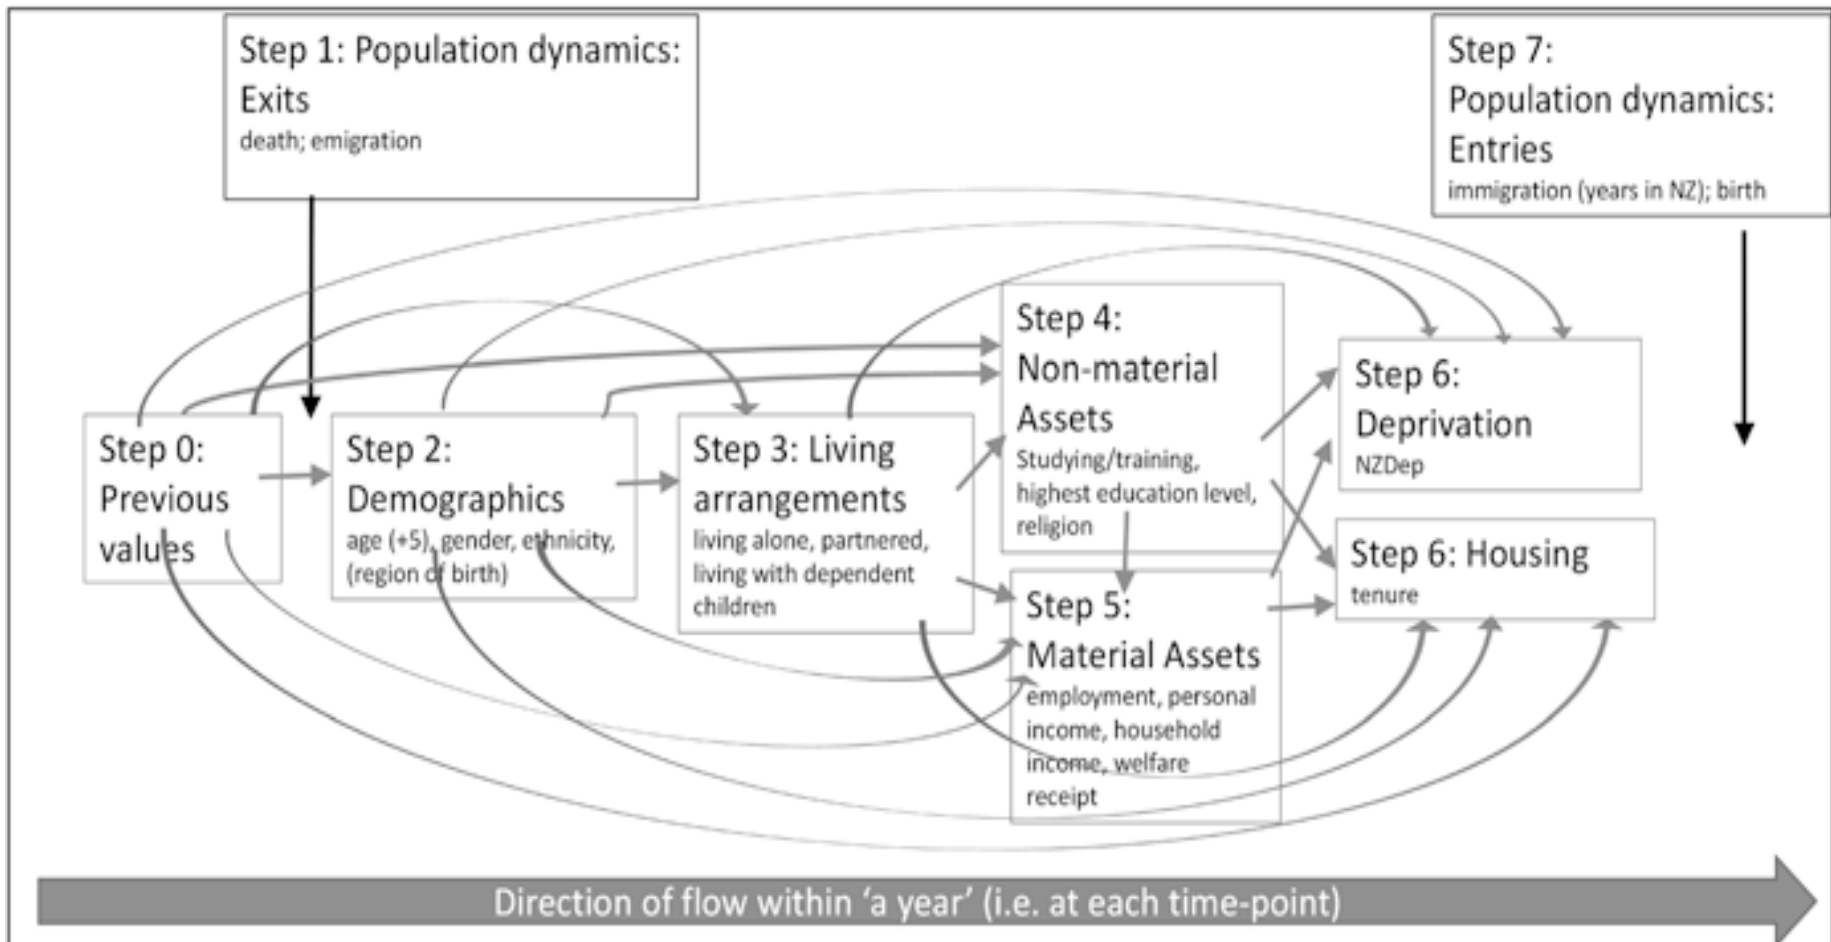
Step 1: Population dynamics: Exits
death; emigration

Step 7: Population dynamics: Entries
immigration (years in NZ); birth

Step 0: Previous values

Step 2: Demographics
age (+5), gender, ethnicity, (region of birth)

Step 3: Living arrangements
living alone, partnered, living with dependent children

Step 4: Non-material Assets
Studying/training, highest education level, religion

Step 5: Material Assets
employment, personal income, household income, welfare receipt

Step 6: Deprivation
NZDep

Step 6: Housing
tenure

Direction of flow within 'a year' (i.e. at each time-point)